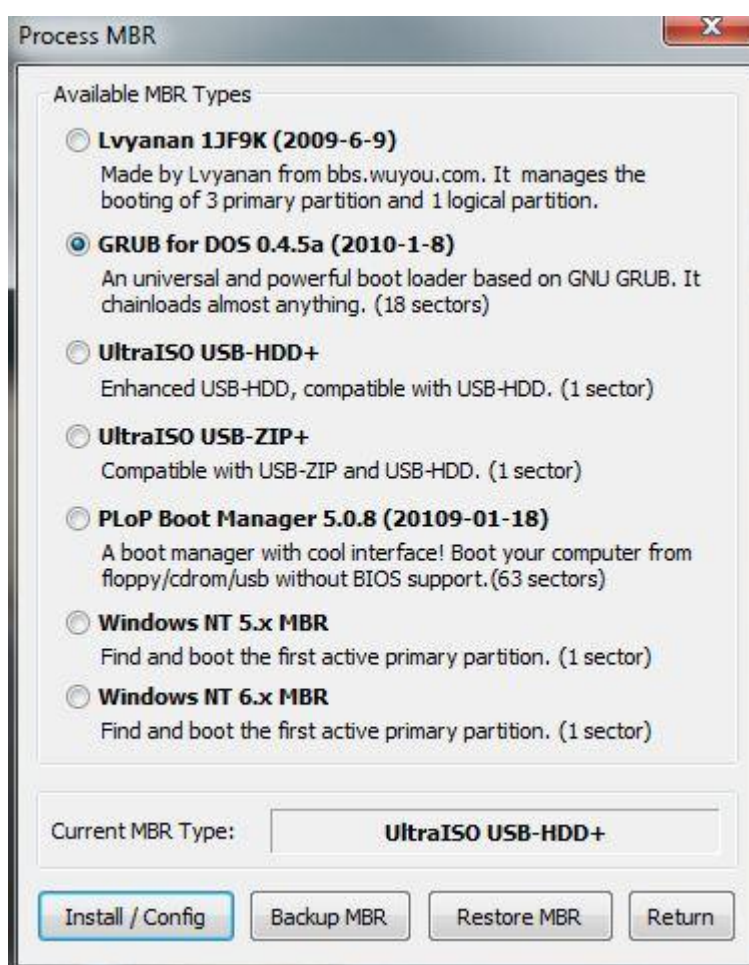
Process MBR

Available MBR Types

Lvyanan 1JF9K (2009-6-9)
Made by Lvyanan from bbs.wuyou.com. It manages the booting of 3 primary partition and 1 logical partition.

GRUB for DOS 0.4.5a (2010-1-8)
An universal and powerful boot loader based on GNU GRUB. It chainloads almost anything. (18 sectors)

UltraISO USB-HDD+
Enhanced USB-HDD, compatible with USB-HDD. (1 sector)

UltraISO USB-ZIP+
Compatible with USB-ZIP and USB-HDD. (1 sector)

PLoP Boot Manager 5.0.8 (20109-01-18)
A boot manager with cool interface! Boot your computer from floppy/cdrom/usb without BIOS support.(63 sectors)

Windows NT 5.x MBR
Find and boot the first active primary partition. (1 sector)

Windows NT 6.x MBR
Find and boot the first active primary partition. (1 sector)

Current MBR Type: UltraISO USB-HDD+

Install / Config | Backup MBR | Restore MBR | Return